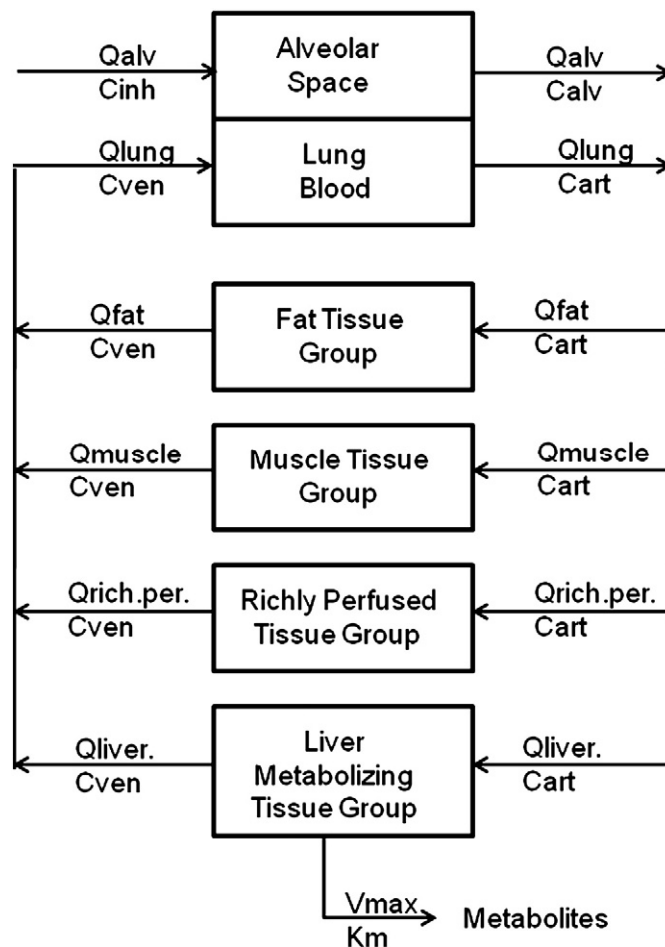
Qalv
Cinh

Alveolar Space

Qalv
Calv

Qlung
Cven

Lung Blood

Qlung
Cart

Qfat
Cven

Fat Tissue Group

Qfat
Cart

Qmuscle
Cven

Muscle Tissue Group

Qmuscle
Cart

Qrich.per.
Cven

Richly Perfused Tissue Group

Qrich.per.
Cart

Qliver.
Cven

Liver Metabolizing Tissue Group

Qliver.
Cart

Vmax
Km

Metabolites